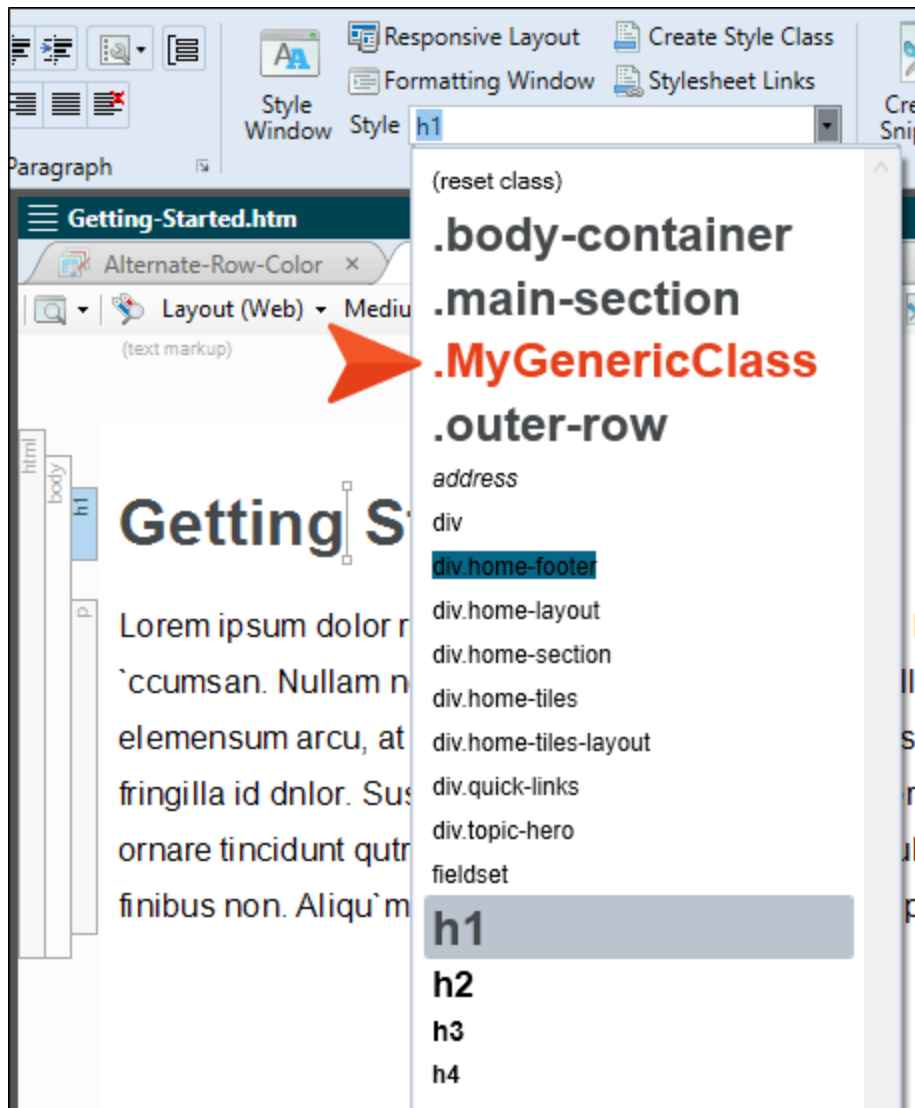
Style Window

Responsive Layout

Formatting Window

Style h1

Create Style Class

Stylesheet Links

Cre Snip

Paragraph

Getting-Started.htm

Alternate-Row-Color ×

Layout (Web) ▾ Mediu

(text markup)

html

body

h1

p

Getting St

Lorem ipsum dolor r
`ccumsan. Nullam n
elemensum arcu, at
fringilla id dnlor. Sus
ornare tincidunt qutr
finibus non. Aliqu`m

(reset class)
.body-container
.main-section
.MyGenericClass
.outer-row
address
div
div.home-footer
div.home-layout
div.home-section
div.home-tiles
div.home-tiles-layout
div.quick-links
div.topic-hero
fieldset
h1
h2
h3
h4